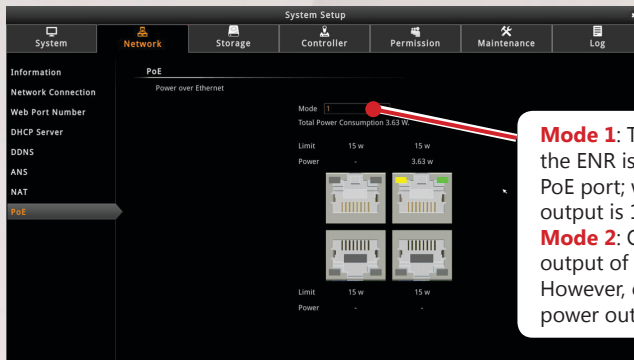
System Setup

System
Network
Storage
Controller
Permission
Maintenance
Log

Information
Network Connection
Web Port Number
DHCP Server
DDNS
ANS
NAT
PoE

PoE
Power over Ethernet

Mode 1
Total Power Consumption 3.63 W.

| Limit | 15 w | 15 w |
|---|---|---|
| Power | - | 3.63 w |

| Limit | 15 w | 15 w |
|---|---|---|
| Power | - | - |

**Mode 1**: T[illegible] the ENR is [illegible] PoE port; w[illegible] output is 1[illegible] **Mode 2**: C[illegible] output of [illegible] However, e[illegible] power out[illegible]